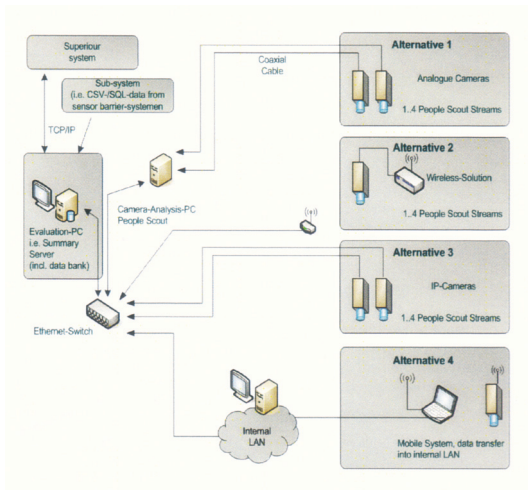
Superiour system

Sub-system (i.e. CSV-/SQL-data from sensor barrier-systemen

TCP/IP

Evaluation-PC i.e. Summary Server (incl. data bank)

Coaxial Cable

Camera-Analysis-PC People Scout

Ethernet-Switch

Internal LAN

Alternative 1

Analogue Cameras

1..4 People Scout Streams

Alternative 2

Wireless-Solution

1..4 People Scout Streams

Alternative 3

IP-Cameras

1..4 People Scout Streams

Alternative 4

Mobile System, data transfer into internal LAN